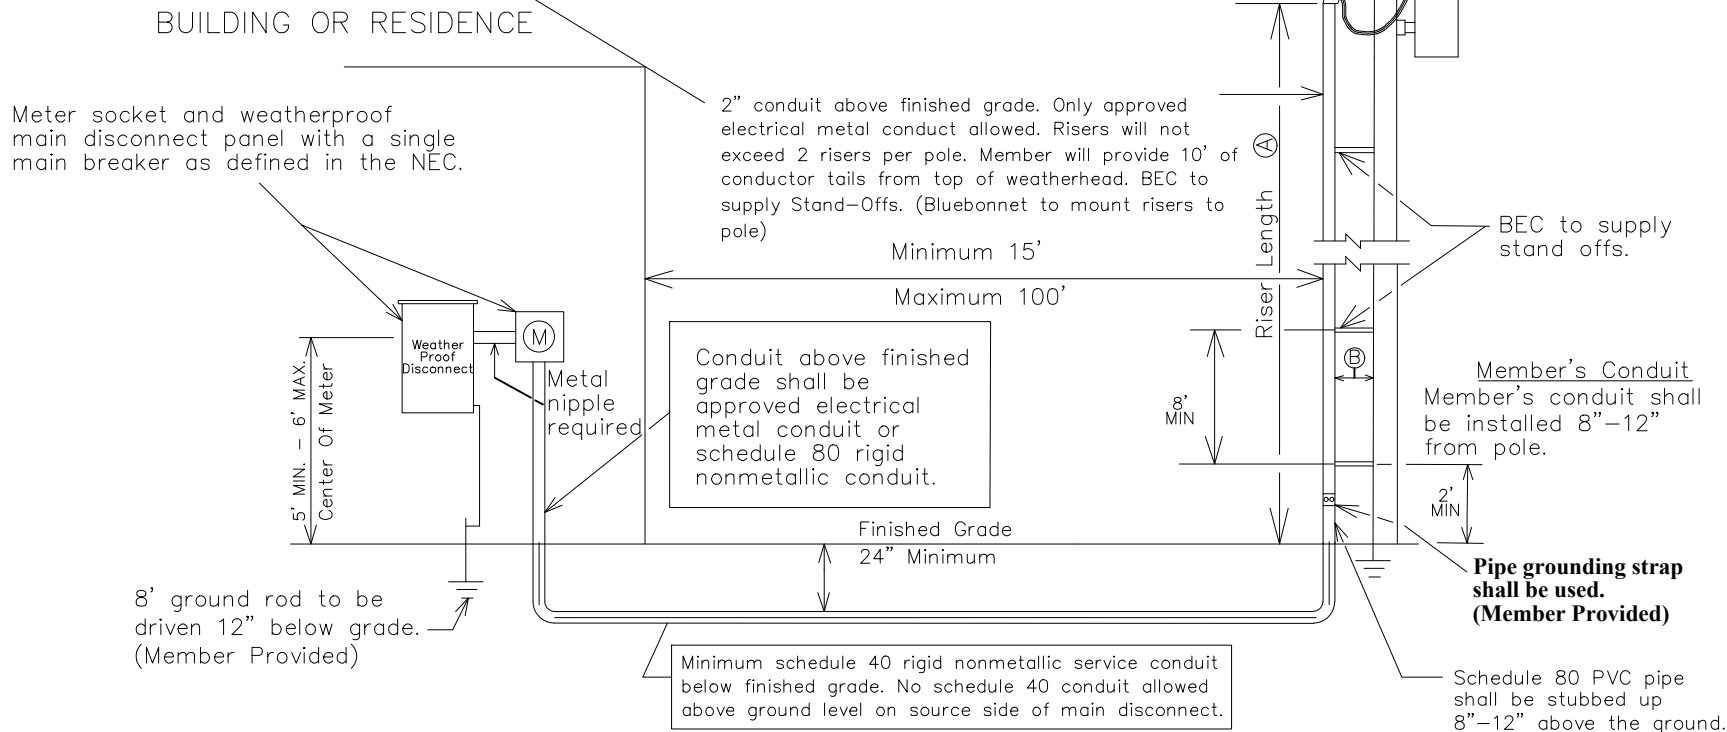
BUILDING OR RESIDENCE

Meter socket and weatherproof main disconnect panel with a single main breaker as defined in the NEC.

2" conduit above finished grade. Only approved electrical metal conduct allowed. Risers will not exceed 2 risers per pole. Member will provide 10' of conductor tails from top of weatherhead. BEC to supply Stand-Offs. (Bluebonnet to mount risers to pole)

Minimum 15'

Maximum 100'

Riser Length Ⓐ

BEC to supply stand offs.

Weather Proof Disconnect

M

Metal nipple required

Conduit above finished grade shall be approved electrical metal conduit or schedule 80 rigid nonmetallic conduit.

5' MIN. - 6' MAX. Center Of Meter

8' MIN

Ⓑ

Member's Conduit
Member's conduit shall be installed 8"-12" from pole.

2' MIN

Finished Grade

24" Minimum

Pipe grounding strap shall be used. (Member Provided)

8' ground rod to be driven 12" below grade. (Member Provided)

Minimum schedule 40 rigid nonmetallic service conduit below finished grade. No schedule 40 conduit allowed above ground level on source side of main disconnect.

Schedule 80 PVC pipe shall be stubbed up 8"-12" above the ground.